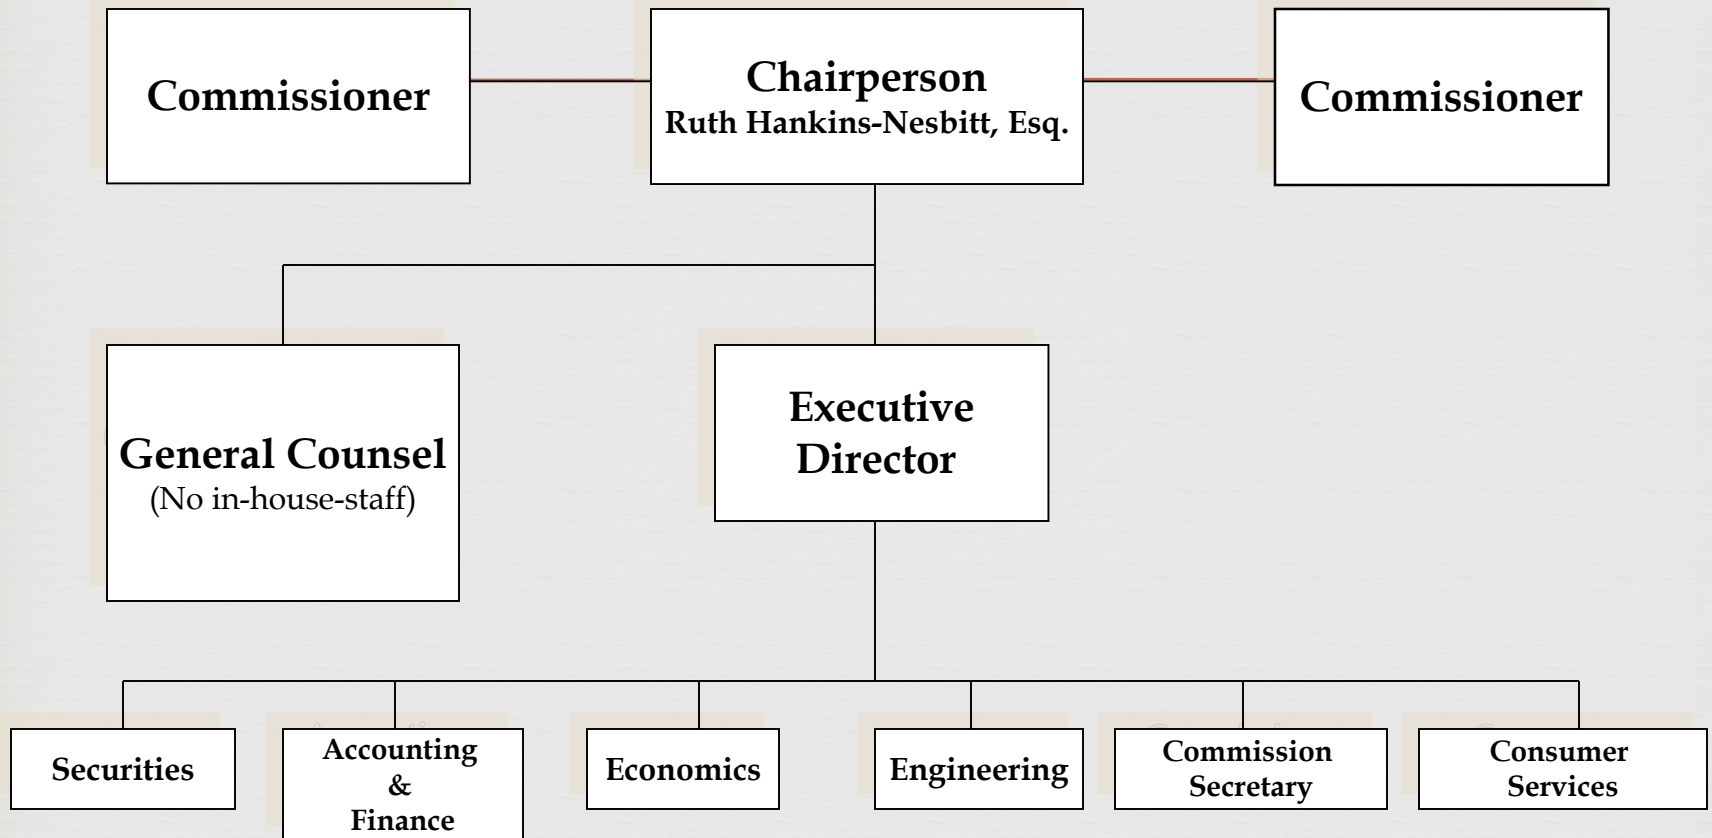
Commissioner

Chairperson
Ruth Hankins-Nesbitt, Esq.

Commissioner

General Counsel
(No in-house-staff)

Executive Director

Securities

Accounting & Finance

Economics

Engineering

Commission Secretary

Consumer Services